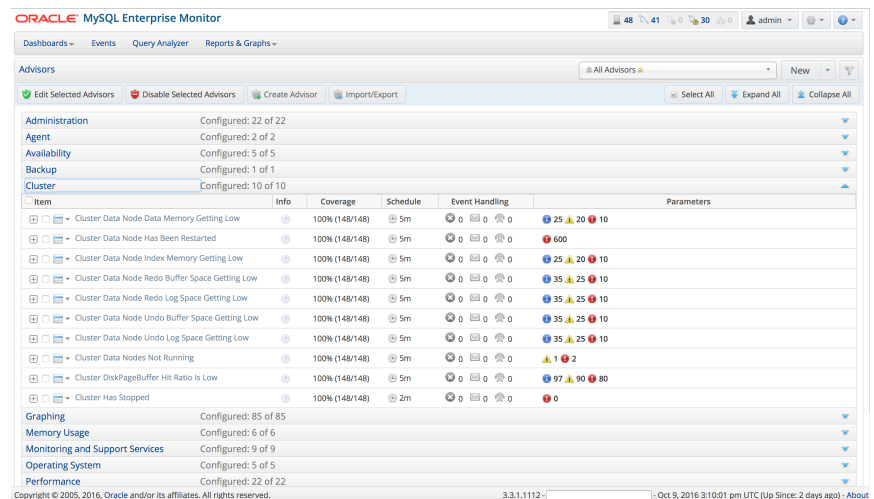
ORACLE MySQL Enterprise Monitor

48 41 0 30 0 admin

Dashboards Events Query Analyzer Reports & Graphs

Advisors

All Advisors

New

Edit Selected Advisors Disable Selected Advisors Create Advisor Import/Export Select All Expand All Collapse All

Administration Configured: 22 of 22
Agent Configured: 2 of 2
Availability Configured: 5 of 5
Backup Configured: 1 of 1
Cluster Configured: 10 of 10

| Item | Info | Coverage | Schedule | Event Handling | Parameters |
|---|---|---|---|---|---|
| Cluster Data Node Data Memory Getting Low | | 100% (148/148) | 5m | 0 0 0 | 25 20 10 |
| Cluster Data Node Has Been Restarted | | 100% (148/148) | 5m | 0 0 0 | 600 |
| Cluster Data Node Index Memory Getting Low | | 100% (148/148) | 5m | 0 0 0 | 25 20 10 |
| Cluster Data Node Redo Buffer Space Getting Low | | 100% (148/148) | 5m | 0 0 0 | 35 25 10 |
| Cluster Data Node Redo Log Space Getting Low | | 100% (148/148) | 5m | 0 0 0 | 35 25 10 |
| Cluster Data Node Undo Buffer Space Getting Low | | 100% (148/148) | 5m | 0 0 0 | 35 25 10 |
| Cluster Data Node Undo Log Space Getting Low | | 100% (148/148) | 5m | 0 0 0 | 35 25 10 |
| Cluster Data Nodes Not Running | | 100% (148/148) | 5m | 0 0 0 | 1 2 |
| Cluster DiskPageBuffer Hit Ratio Is Low | | 100% (148/148) | 5m | 0 0 0 | 97 90 80 |
| Cluster Has Stopped | | 100% (148/148) | 2m | 0 0 0 | 0 |

Graphing Configured: 85 of 85
Memory Usage Configured: 6 of 6
Monitoring and Support Services Configured: 9 of 9
Operating System Configured: 5 of 5
Performance Configured: 22 of 22

Copyright © 2005, 2016, Oracle and/or its affiliates. All rights reserved. 3.3.1.1112 - Oct 9, 2016 3:10:01 pm UTC (Up Since: 2 days ago) - About